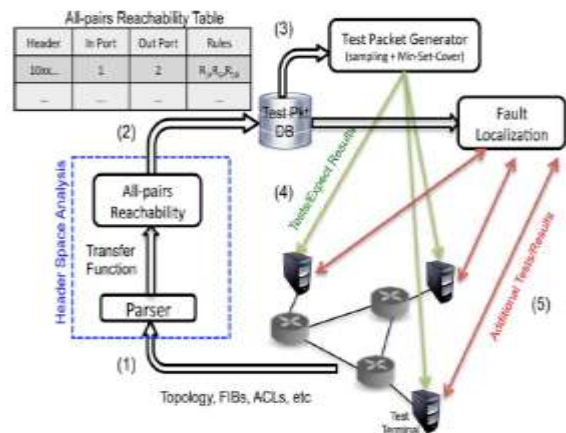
All-pairs Reachability Table

| Header | In Port | Out Port | Rules |
|---|---|---|---|
| 10xx... | 1 | 2 | $R_1R_5R_{20}$ |
| ... | ... | ... | ... |

(3)

Test Packet Generator
(sampling + Min-Set-Cover)

Test Pkt DB

Fault Localization

(2)

All-pairs Reachability

Transfer Function

Parser

Header Space Analysis

(4)

Tests/Expect Results

Additional Tests/Results

(5)

(1)

Topology, FIBs, ACLs, etc.

Test Terminal